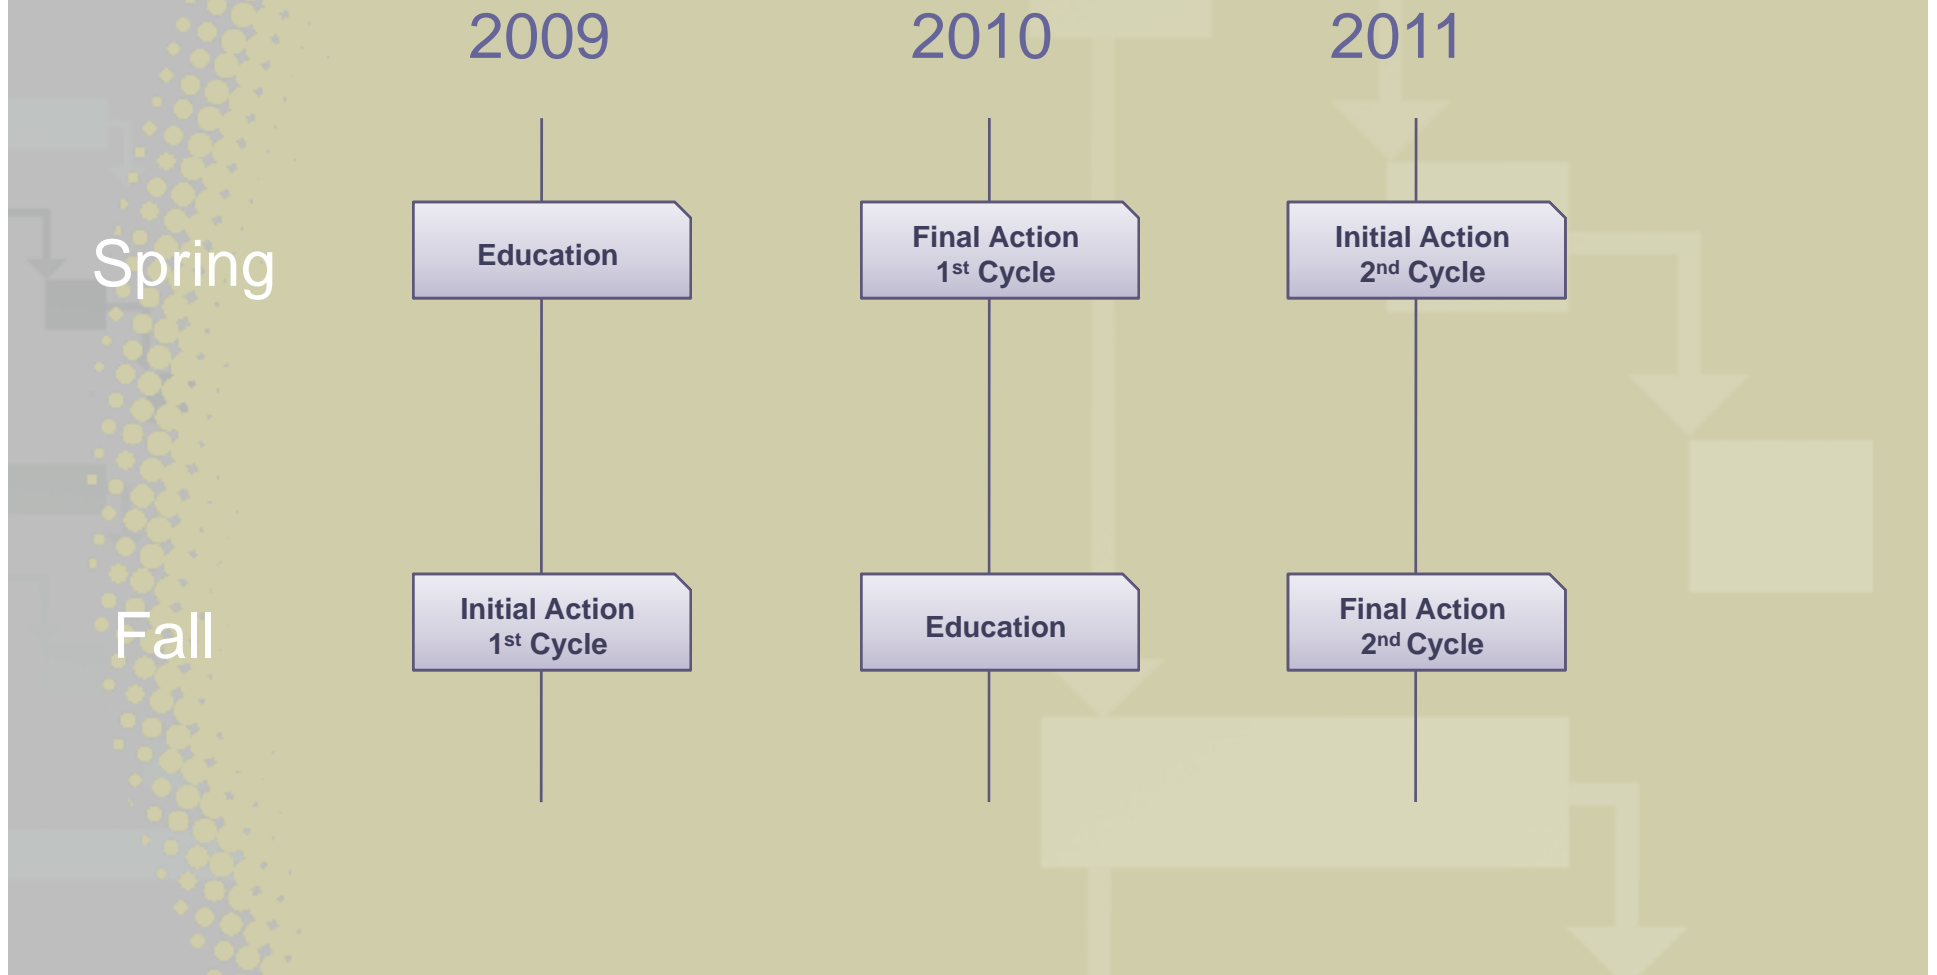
| | 2009 | 2010 | 2011 |
|---|---|---|---|
| Spring | Education | Final Action $1^{st}$ Cycle | Initial Action $2^{nd}$ Cycle |
| Fall | Initial Action $1^{st}$ Cycle | Education | Final Action $2^{nd}$ Cycle |